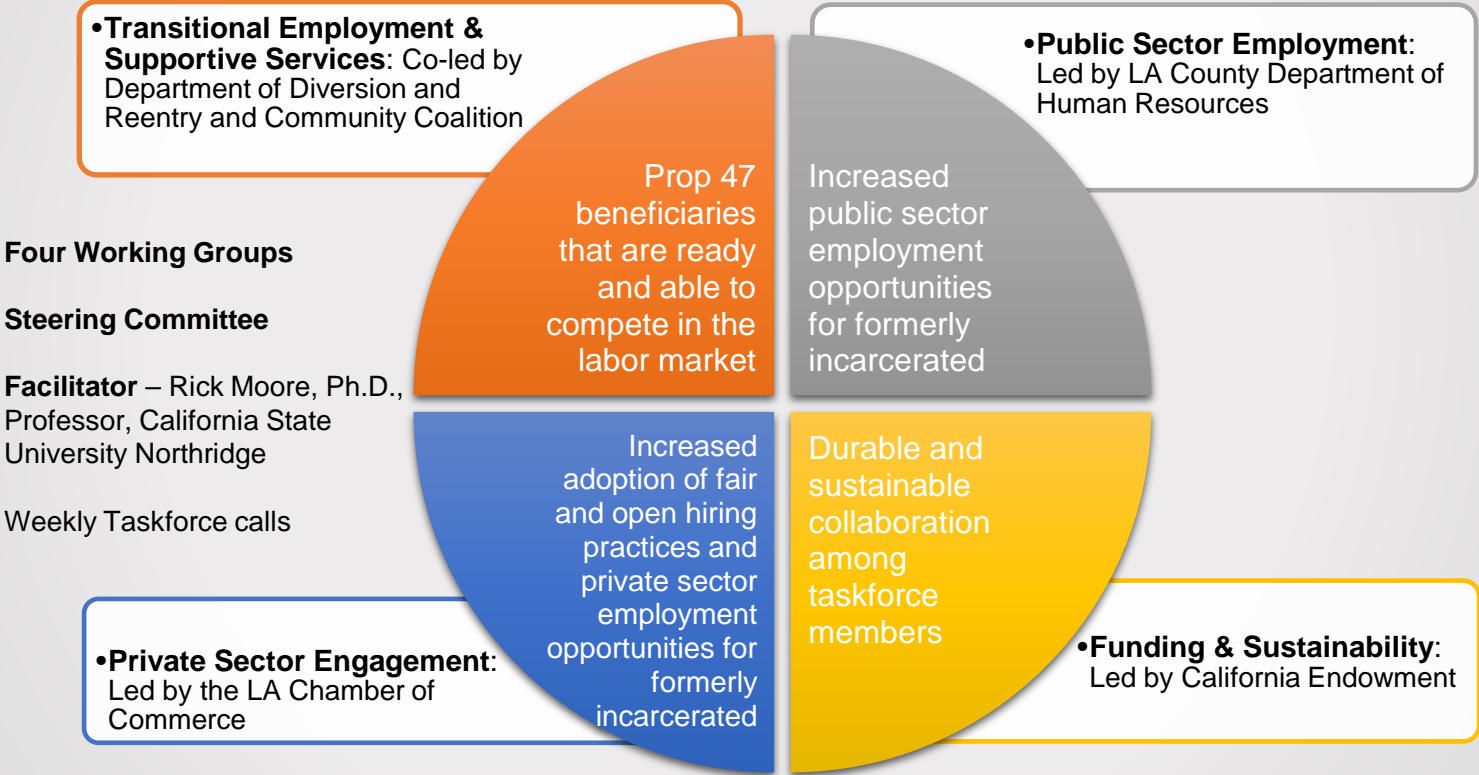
•**Transitional Employment & Supportive Services**: Co-led by Department of Diversion and Reentry and Community Coalition

•**Public Sector Employment**: Led by LA County Department of Human Resources

Prop 47 beneficiaries that are ready and able to compete in the labor market

Increased public sector employment opportunities for formerly incarcerated

**Four Working Groups**

**Steering Committee**

**Facilitator** – Rick Moore, Ph.D., Professor, California State University Northridge

Weekly Taskforce calls

Increased adoption of fair and open hiring practices and private sector employment opportunities for formerly incarcerated

Durable and sustainable collaboration among taskforce members

•**Private Sector Engagement**: Led by the LA Chamber of Commerce

•**Funding & Sustainability**: Led by California Endowment